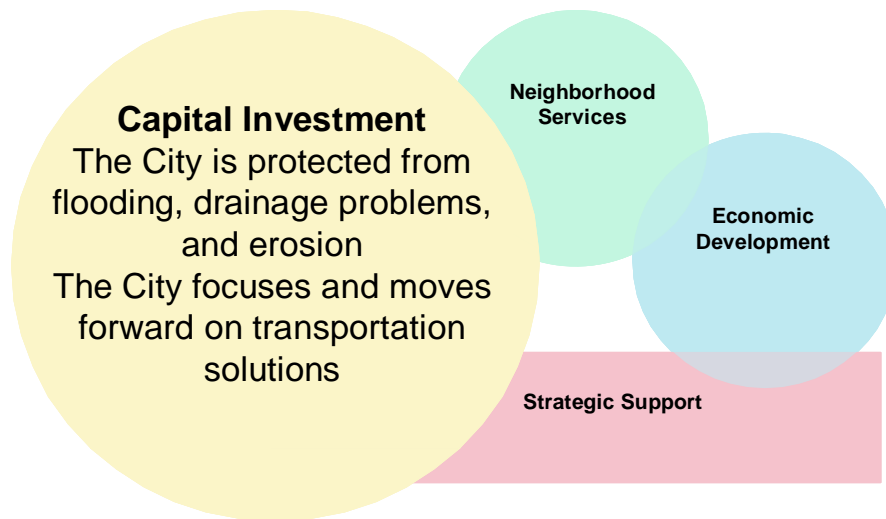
Capital Investment
The City is protected from flooding, drainage problems, and erosion
The City focuses and moves forward on transportation solutions

Neighborhood Services

Economic Development

Strategic Support